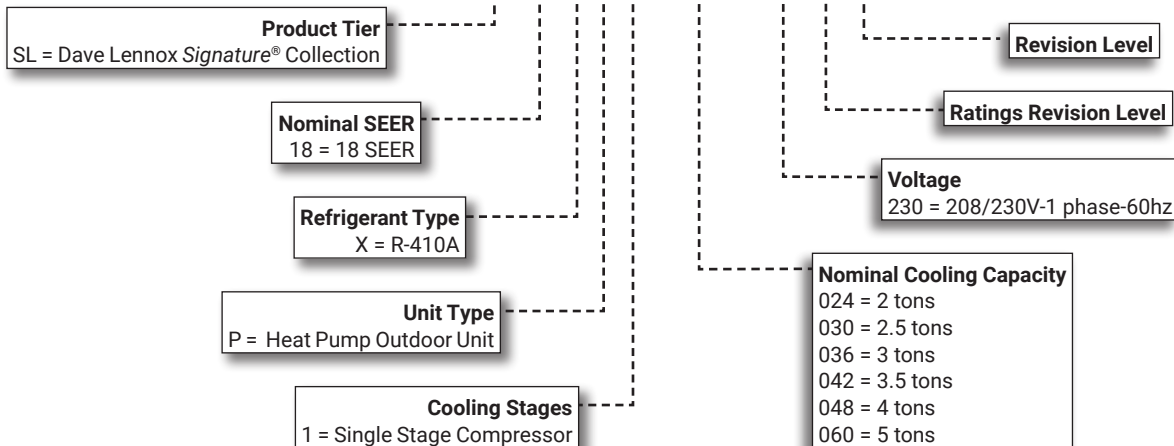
Product Tier
SL = Dave Lennox *Signature*® Collection

Nominal SEER
18 = 18 SEER

Refrigerant Type
X = R-410A

Unit Type
P = Heat Pump Outdoor Unit

Cooling Stages
1 = Single Stage Compressor

Revision Level

Ratings Revision Level

Voltage
230 = 208/230V-1 phase-60hz

Nominal Cooling Capacity
024 = 2 tons
030 = 2.5 tons
036 = 3 tons
042 = 3.5 tons
048 = 4 tons
060 = 5 tons